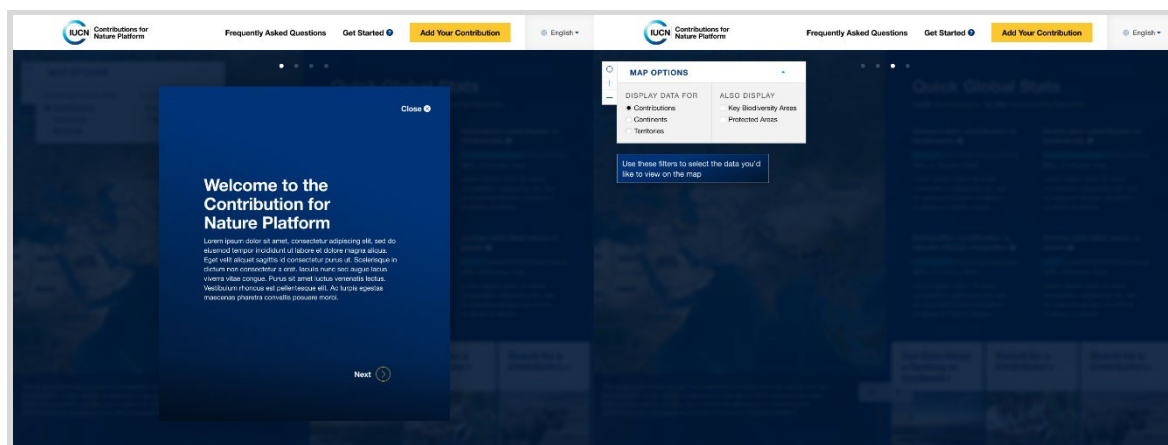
IUCN Contributions for Nature Platform

Frequently Asked Questions

Get Started

Add Your Contribution

English

Close

Welcome to the Contribution for Nature Platform

Lorem ipsum dolor sit amet, consectetur adipiscing elit, sed do eiusmod tempor incididunt ut labore et dolore magna aliqua. Eget velit aliquet sagittis id consectetur purus ut. Scelerisque in dictum non consectetur a erat. Iaculis nunc sed augue lacus viverra vitae congue. Purus sit amet luctus venenatis lectus. Vestibulum rhoncus est pellentesque elit. Ac turpis egestas maecenas pharetra convallis posuere morbi.

Next

IUCN Contributions for Nature Platform

Frequently Asked Questions

Get Started

Add Your Contribution

English

MAP OPTIONS

DISPLAY DATA FOR
Contributions
Continents
Territories

ALSO DISPLAY
Key Biodiversity Areas
Protected Areas

Use these filters to select the data you'd like to view on the map

Quick Global Stats